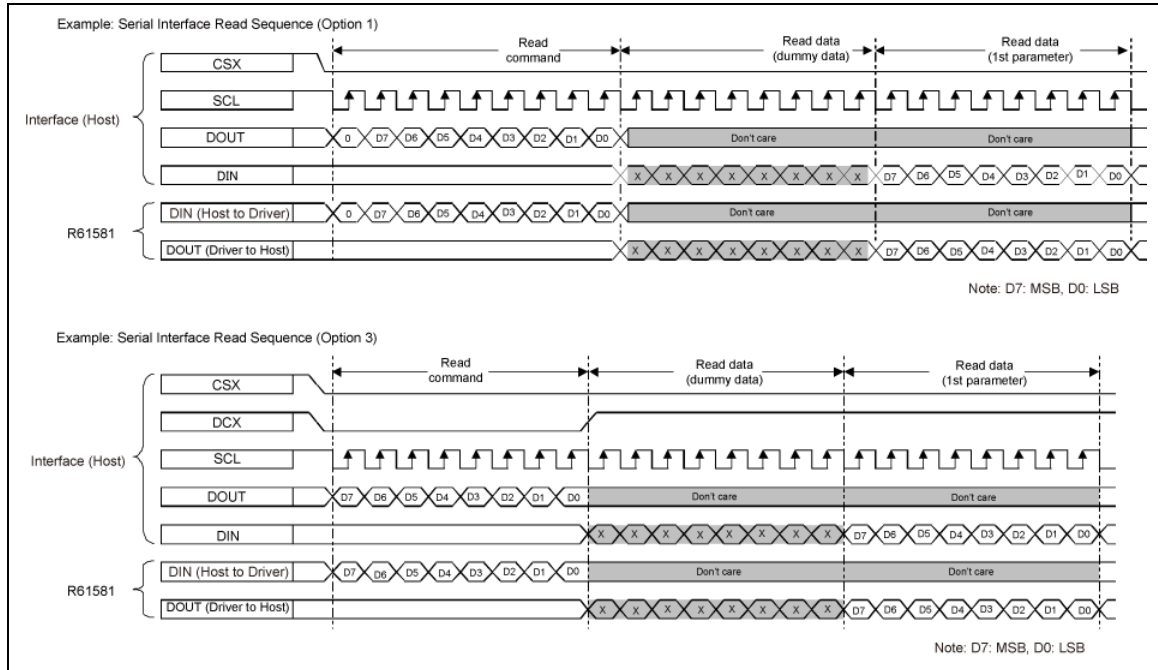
Example: Serial Interface Read Sequence (Option 1)

Read command

Read data (dummy data)

Read data (1st parameter)

Interface (Host)

CSX

SCL

DOUT

0 D7 D6 D5 D4 D3 D2 D1 D0

Don't care

Don't care

DIN

X X X X X X X X X

D7 D6 D5 D4 D3 D2 D1 D0

R61581

DIN (Host to Driver)

0 D7 D6 D5 D4 D3 D2 D1 D0

Don't care

Don't care

DOUT (Driver to Host)

X X X X X X X X X

D7 D6 D5 D4 D3 D2 D1 D0

Note: D7: MSB, D0: LSB

Example: Serial Interface Read Sequence (Option 3)

Read command

Read data (dummy data)

Read data (1st parameter)

Interface (Host)

CSX

DCX

SCL

DOUT

D7 D6 D5 D4 D3 D2 D1 D0

Don't care

Don't care

DIN

X X X X X X X X

D7 D6 D5 D4 D3 D2 D1 D0

R61581

DIN (Host to Driver)

D7 D6 D5 D4 D3 D2 D1 D0

Don't care

Don't care

DOUT (Driver to Host)

X X X X X X X X

D7 D6 D5 D4 D3 D2 D1 D0

Note: D7: MSB, D0: LSB